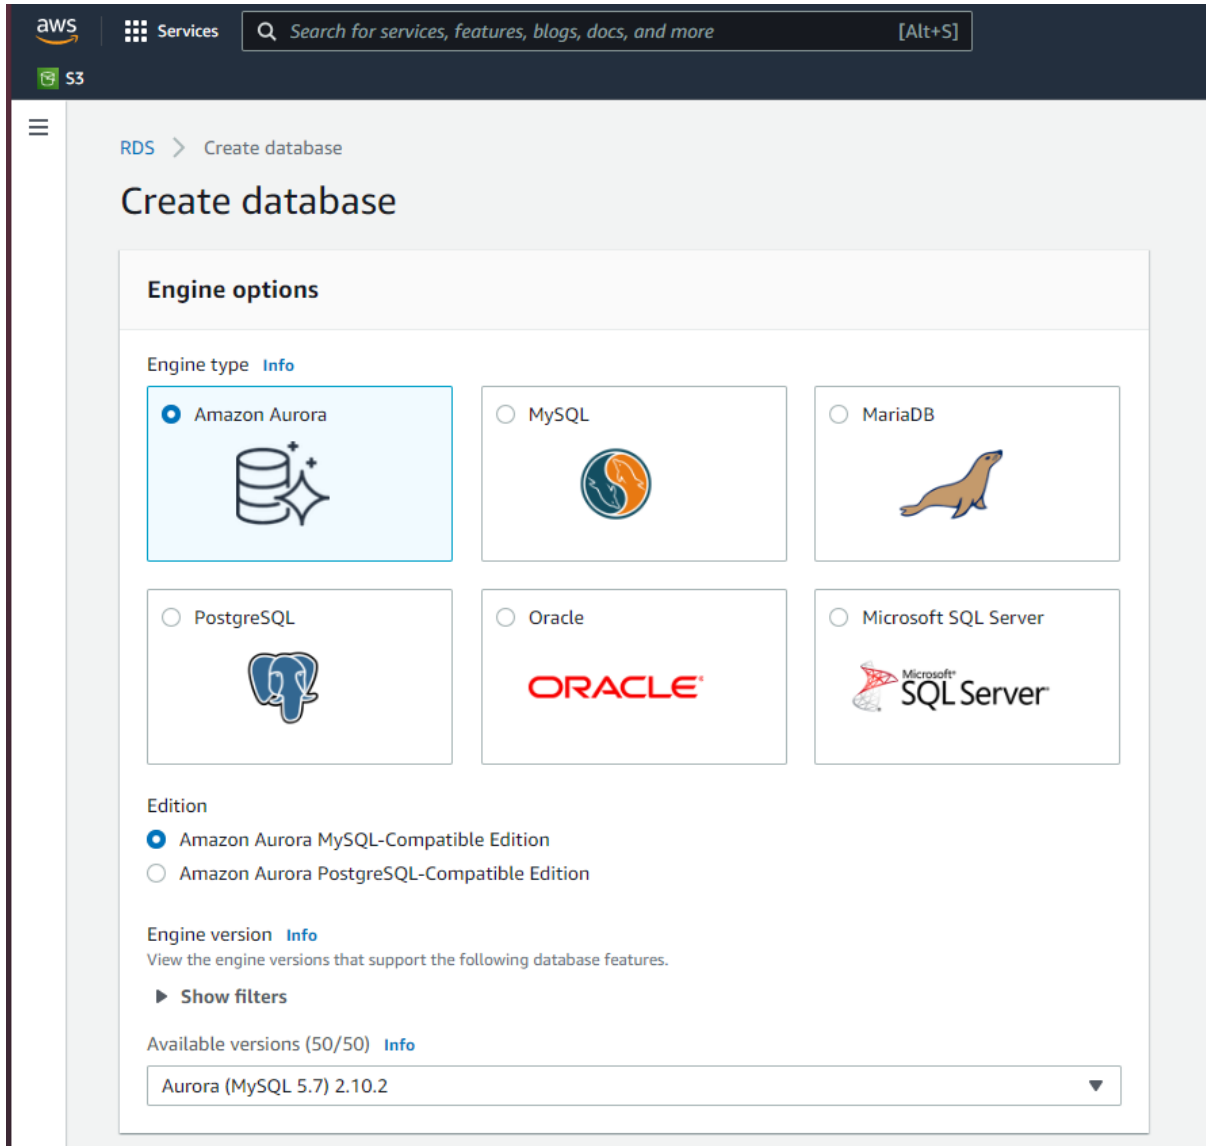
aws Services Search for services, features, blogs, docs, and more [Alt+S]

S3

RDS > Create database

Create database

Engine options

Engine type Info

Amazon Aurora

MySQL

MariaDB

PostgreSQL

Oracle

ORACLE

Microsoft SQL Server

Microsoft SQL Server

Edition

Amazon Aurora MySQL-Compatible Edition

Amazon Aurora PostgreSQL-Compatible Edition

Engine version Info

View the engine versions that support the following database features.

Show filters

Available versions (50/50) Info

Aurora (MySQL 5.7) 2.10.2